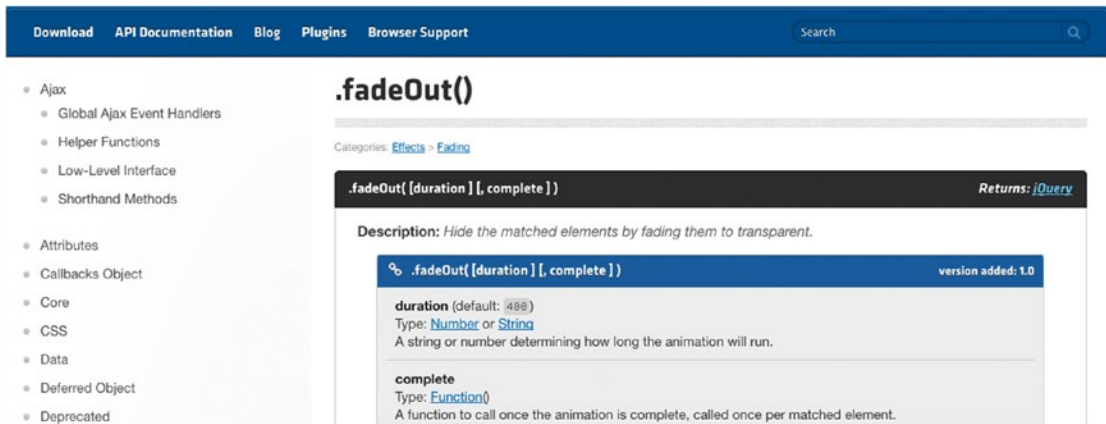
Download API Documentation Blog Plugins Browser Support

Search

Ajax
Global Ajax Event Handlers
Helper Functions
Low-Level Interface
Shorthand Methods

Attributes
Callbacks Object
Core
CSS
Data
Deferred Object
Deprecated

.fadeOut()

Categories: Effects > Fading

.fadeOut( [duration ] [, complete ] )

Returns: jQuery

Description: Hide the matched elements by fading them to transparent.

.fadeOut( [duration ] [, complete ] )

version added: 1.0

duration (default: 400)
Type: Number or String
A string or number determining how long the animation will run.

complete
Type: Function()
A function to call once the animation is complete, called once per matched element.